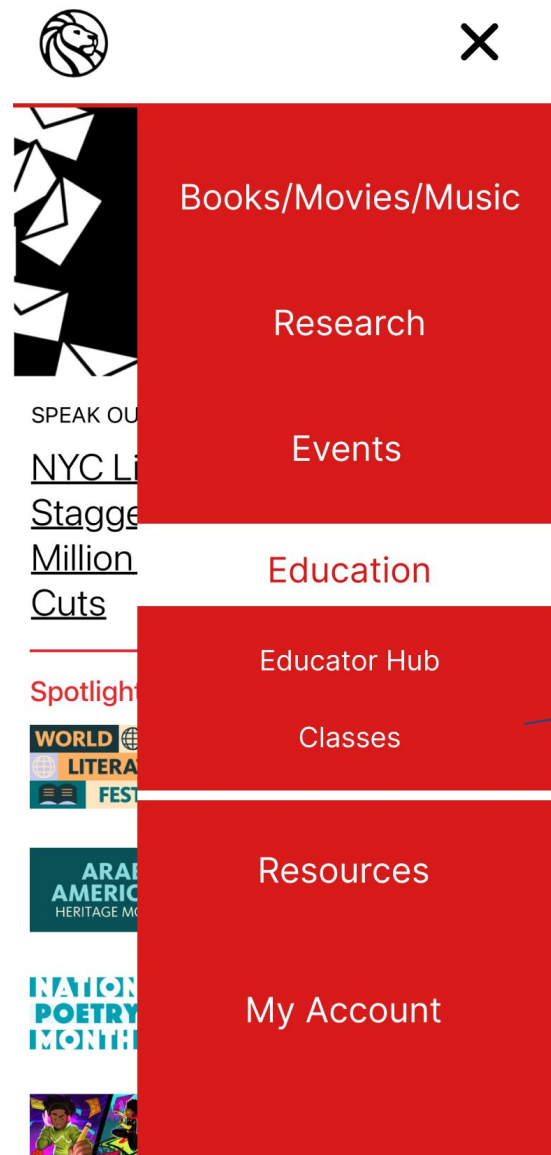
SPEAK OU

NYC Li Stagge Million Cuts

Spotligh

WORLD LITERA FEST

ARAB AMERIC HERITAGE MO

NATION POETRY MONTH

Books/Movies/Music

Research

Events

Education

Educator Hub

Classes

Resources

My Account